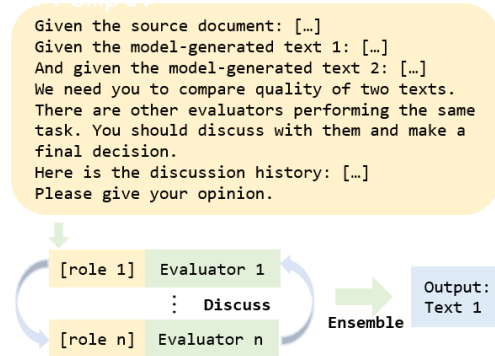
Given the source document: […]
Given the model-generated text 1: […]
And given the model-generated text 2: […]
We need you to compare quality of two texts. There are other evaluators performing the same task. You should discuss with them and make a final decision.
Here is the discussion history: […]
Please give your opinion.

[role 1] Evaluator 1
⋮ Discuss
[role n] Evaluator n

Ensemble

Output: Text 1